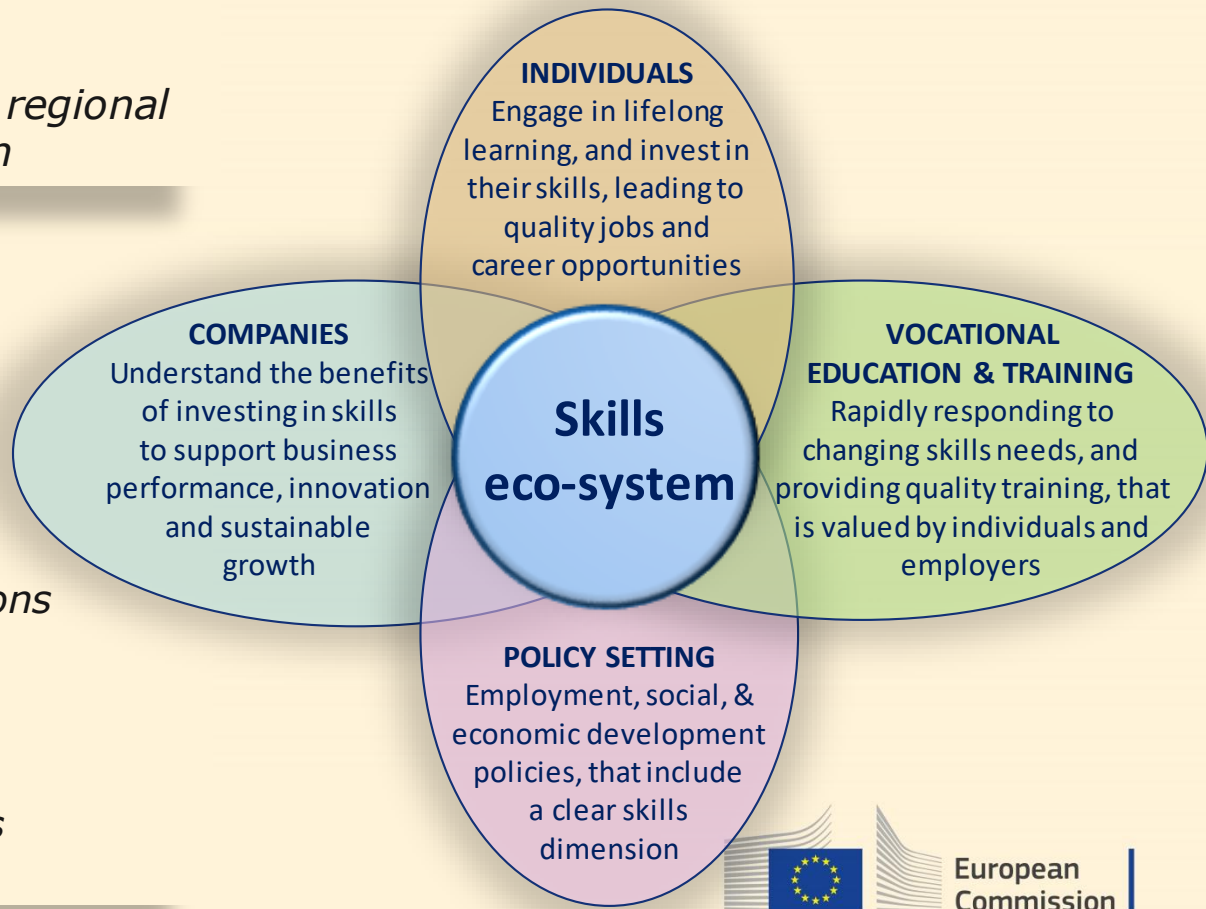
regional
n

ons

s

INDIVIDUALS
Engage in lifelong learning, and invest in their skills, leading to quality jobs and career opportunities

COMPANIES
Understand the benefits of investing in skills to support business performance, innovation and sustainable growth

Skills eco-system

VOCATIONAL EDUCATION & TRAINING
Rapidly responding to changing skills needs, and providing quality training, that is valued by individuals and employers

POLICY SETTING
Employment, social, & economic development policies, that include a clear skills dimension

European Commission